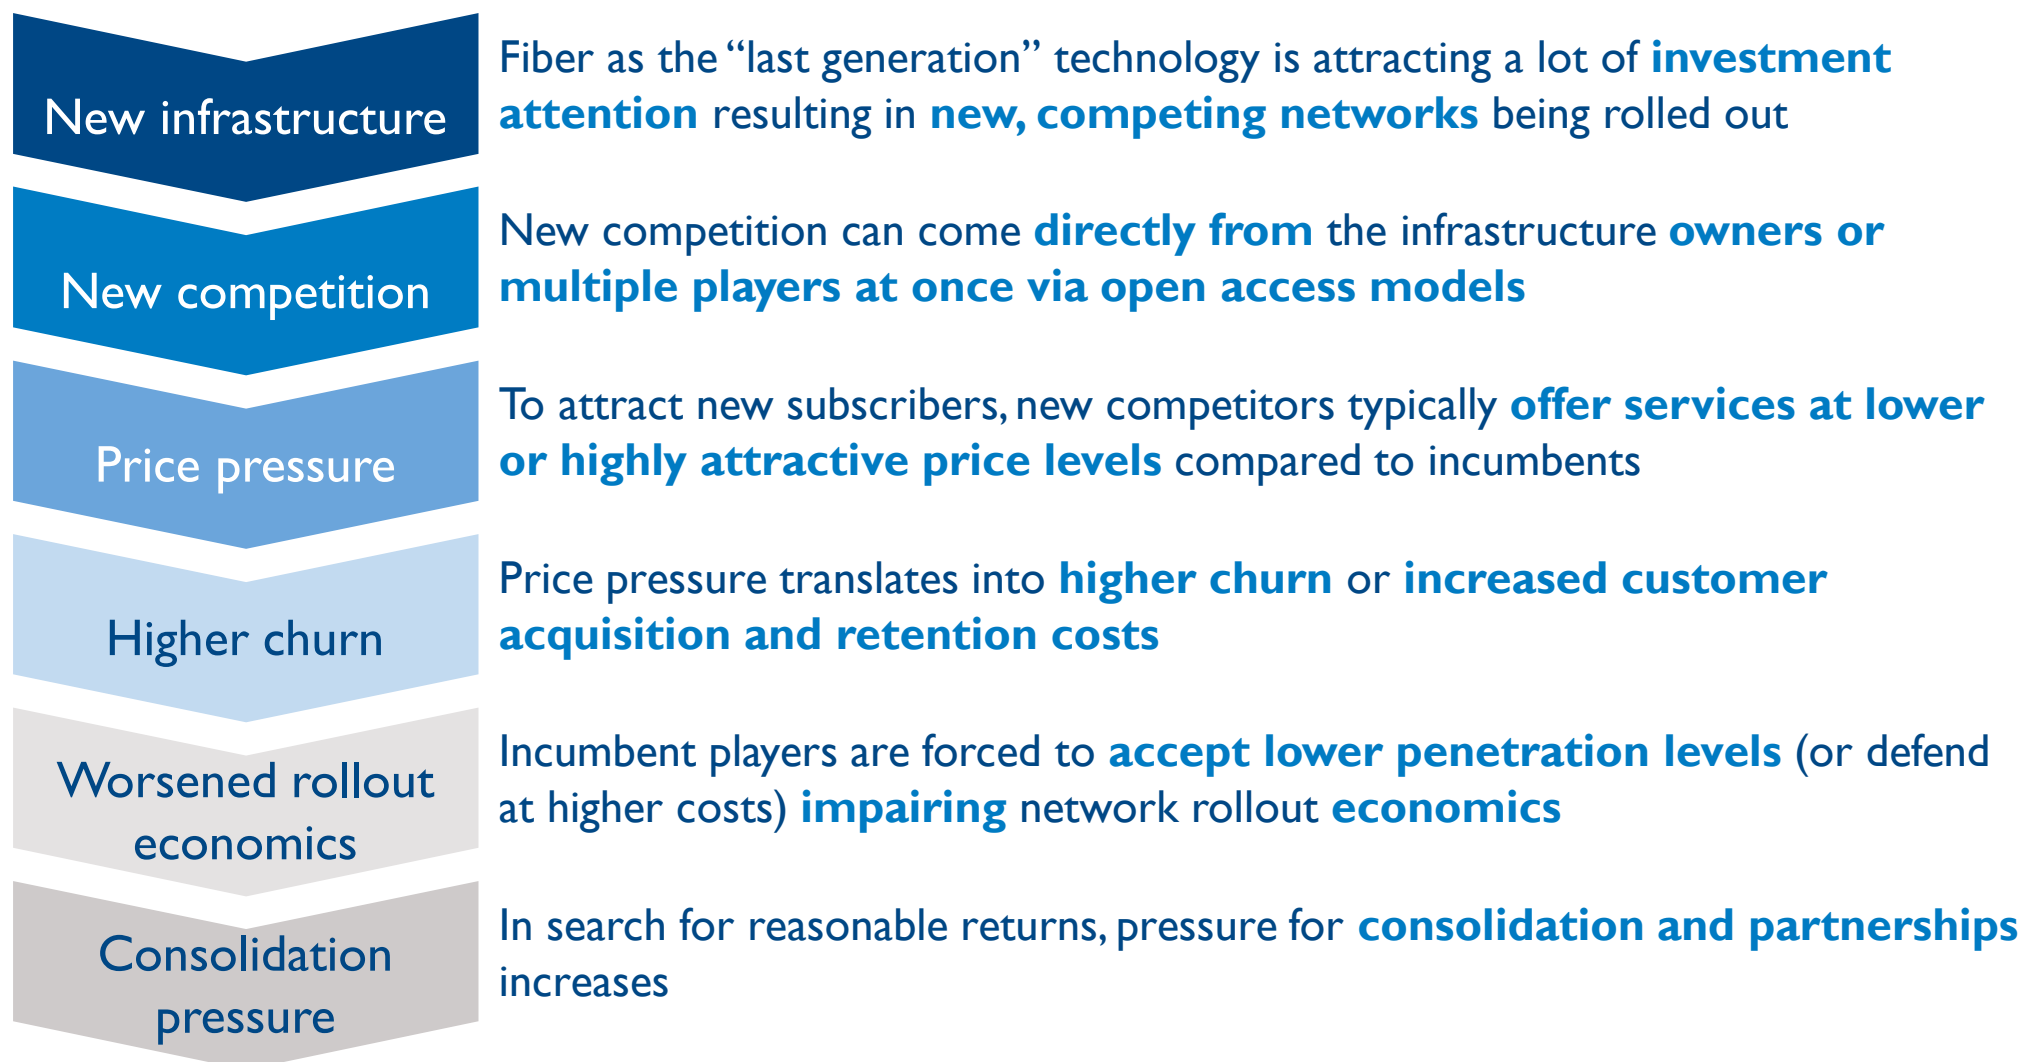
New infrastructure

Fiber as the “last generation” technology is attracting a lot of investment attention resulting in new, competing networks being rolled out

New competition

New competition can come directly from the infrastructure owners or multiple players at once via open access models

Price pressure

To attract new subscribers, new competitors typically offer services at lower or highly attractive price levels compared to incumbents

Higher churn

Price pressure translates into higher churn or increased customer acquisition and retention costs

Worsened rollout economics

Incumbent players are forced to accept lower penetration levels (or defend at higher costs) impairing network rollout economics

Consolidation pressure

In search for reasonable returns, pressure for consolidation and partnerships increases